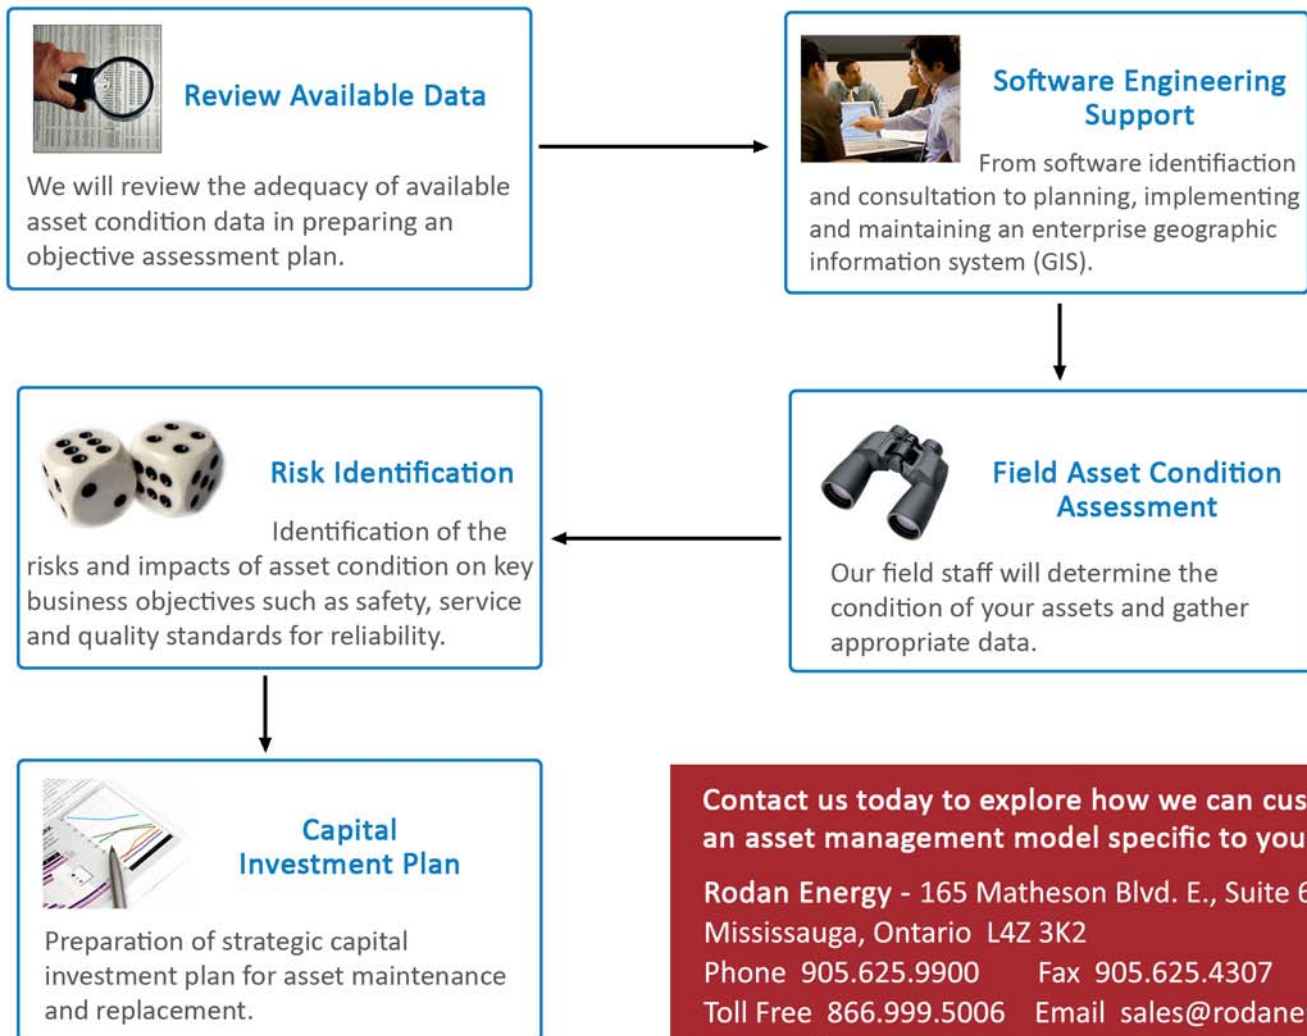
Review Available Data

We will review the adequacy of available asset condition data in preparing an objective assessment plan.

Software Engineering Support

From software identifiaction and consultation to planning, implementing and maintaining an enterprise geographic information system (GIS).

Risk Identification

Identification of the risks and impacts of asset condition on key business objectives such as safety, service and quality standards for reliability.

Field Asset Condition Assessment

Our field staff will determine the condition of your assets and gather appropriate data.

Capital Investment Plan

Preparation of strategic capital investment plan for asset maintenance and replacement.

Contact us today to explore how we can cus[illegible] an asset management model specific to you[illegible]

Rodan Energy - 165 Matheson Blvd. E., Suite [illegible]
Mississauga, Ontario L4Z 3K2
Phone 905.625.9900 Fax 905.625.4307
Toll Free 866.999.5006 Email sales@rodane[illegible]